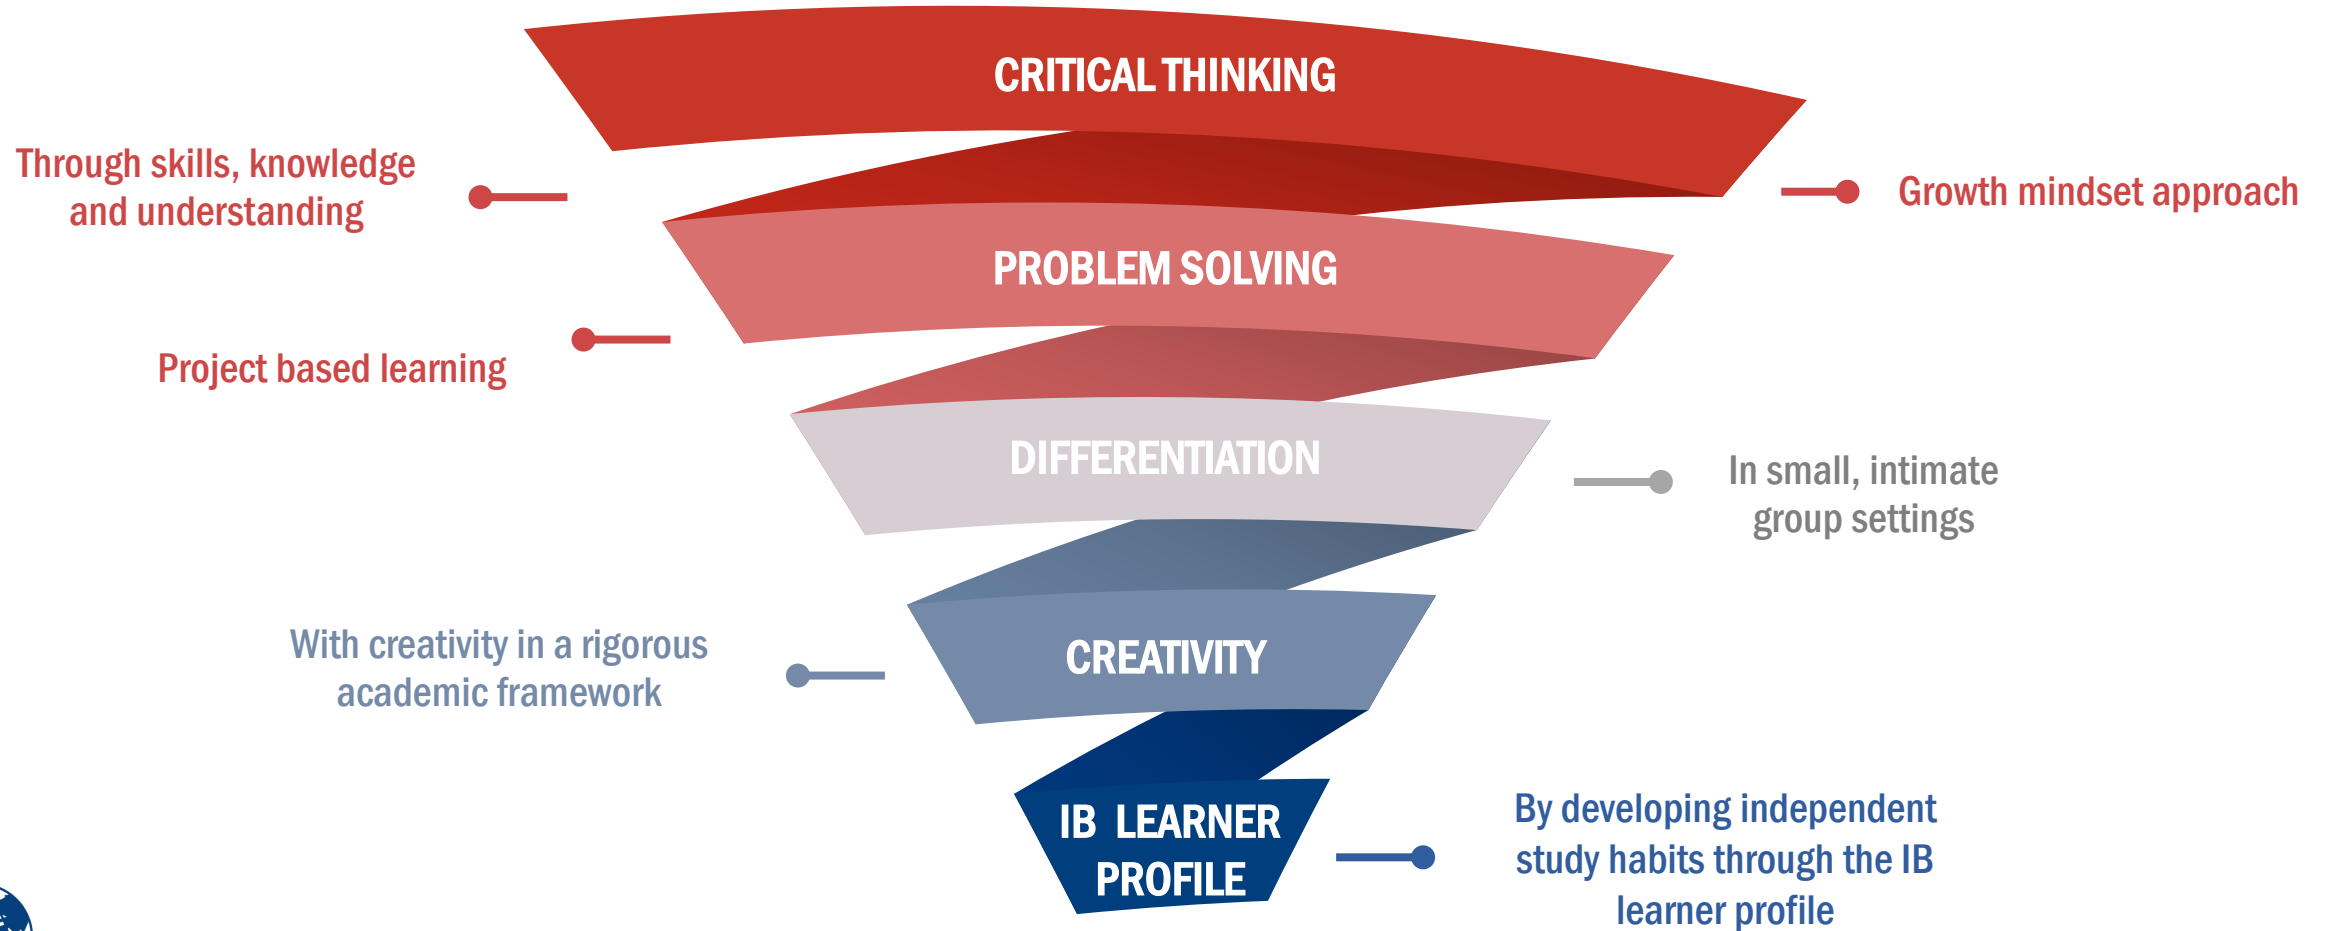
CRITICAL THINKING

Through skills, knowledge and understanding

Growth mindset approach

PROBLEM SOLVING

Project based learning

DIFFERENTIATION

In small, intimate group settings

CREATIVITY

With creativity in a rigorous academic framework

IB LEARNER PROFILE

By developing independent study habits through the IB learner profile